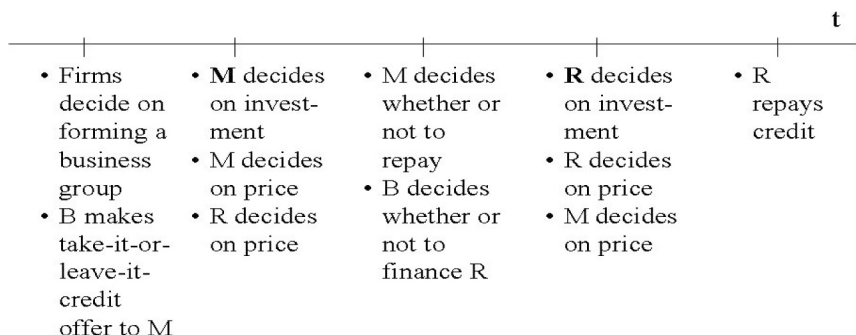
t

• Firms decide on forming a business group
• B makes take-it-or-leave-it-credit offer to M

• **M** decides on investment
• M decides on price
• R decides on price

• M decides whether or not to repay
• B decides whether or not to finance R

• **R** decides on investment
• R decides on price
• M decides on price

• R repays credit